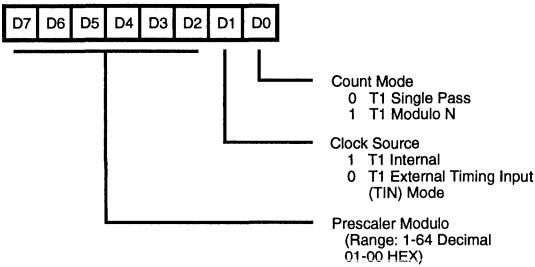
| D7 | D6 | D5 | D4 | D3 | D2 | D1 | D0 |
|---|---|---|---|---|---|---|---|

Count Mode
0 T1 Single Pass
1 T1 Modulo N

Clock Source
1 T1 Internal
0 T1 External Timing Input (TIN) Mode

Prescaler Modulo
(Range: 1-64 Decimal
01-00 HEX)